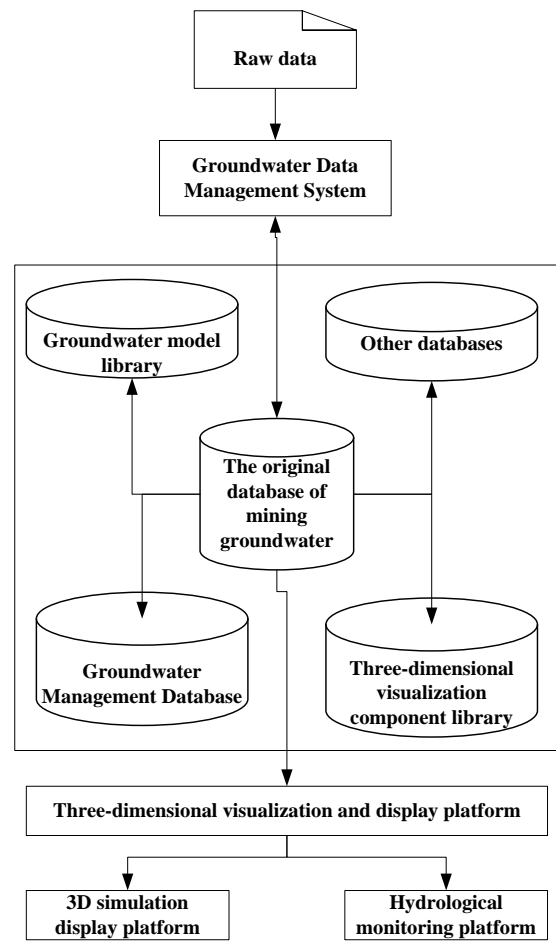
Raw data

Groundwater Data Management System

Groundwater model library

Other databases

The original database of mining groundwater

Groundwater Management Database

Three-dimensional visualization component library

Three-dimensional visualization and display platform

3D simulation display platform

Hydrological monitoring platform